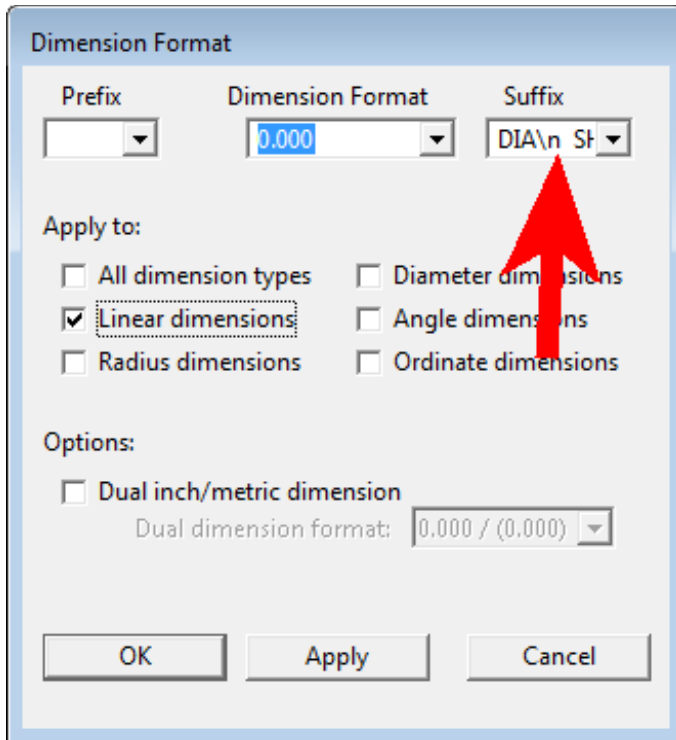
Dimension Format

Prefix

Dimension Format

Suffix

0.000

DIA\n SH

Apply to:

All dimension types

Diameter dimensions

Linear dimensions

Angle dimensions

Radius dimensions

Ordinate dimensions

Options:

Dual inch/metric dimension

Dual dimension format:

0.000 / (0.000)

OK

Apply

Cancel